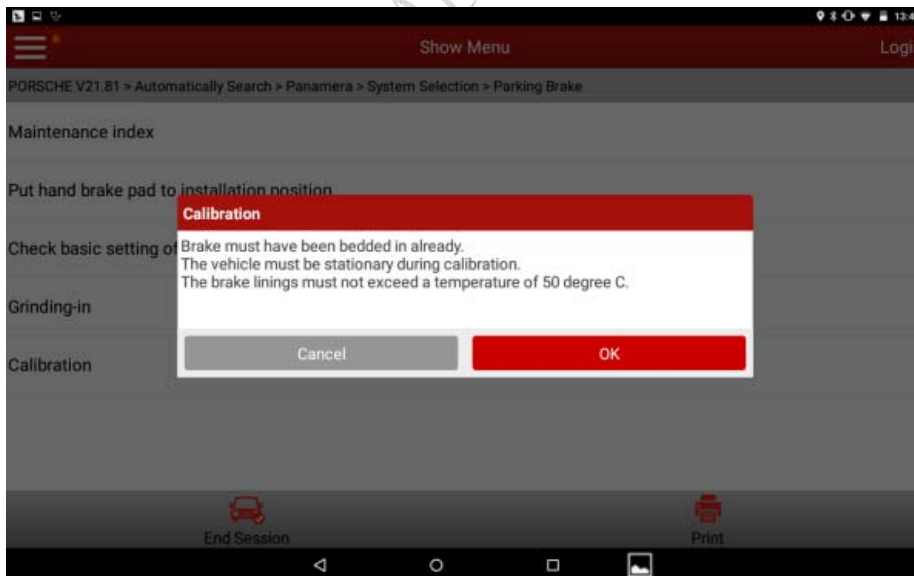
13:4

Show Menu

Logi

PORSCHE V21.81 > Automatically Search > Panamera > System Selection > Parking Brake

Maintenance index

Put hand brake pad to installation position

Check basic setting of

Grinding-in

Calibration

Calibration

Brake must have been bedded in already.
The vehicle must be stationary during calibration.
The brake linings must not exceed a temperature of 50 degree C.

Cancel

OK

End Session

Print